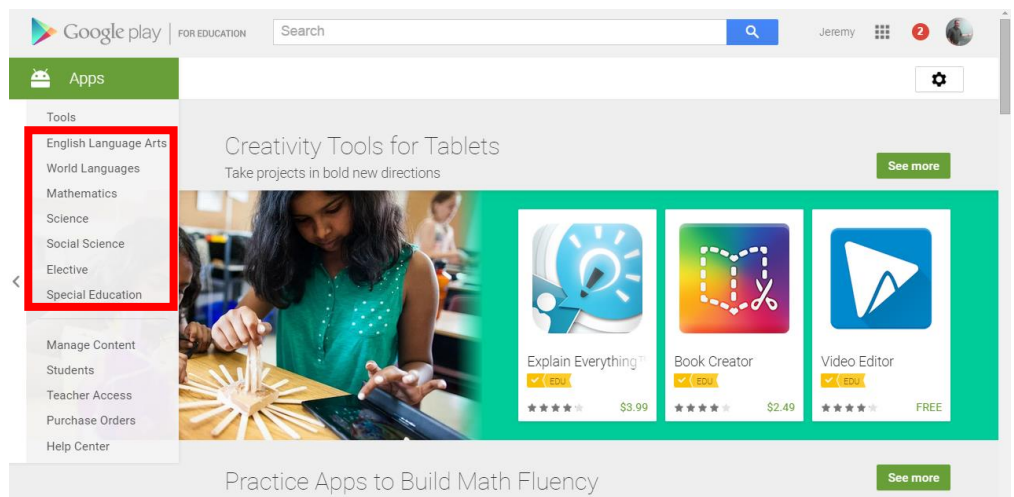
Google play | FOR EDUCATION

Search

Jeremy

2

Apps

Tools
English Language Arts
World Languages
Mathematics
Science
Social Science
Elective
Special Education

Manage Content
Students
Teacher Access
Purchase Orders
Help Center

Creativity Tools for Tablets
Take projects in bold new directions

See more

Explain Everything™
EDU
$3.99

Book Creator
EDU
$2.49

Video Editor
EDU
FREE

Practice Apps to Build Math Fluency

See more